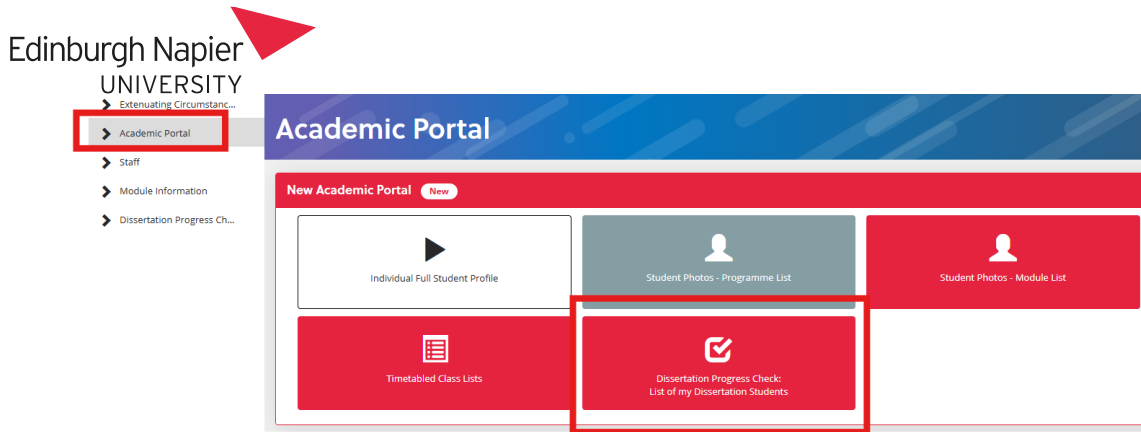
Edinburgh Napier
UNIVERSITY

Extenuating Circumstanc...
Academic Portal
Staff
Module Information
Dissertation Progress Ch...

Academic Portal

New Academic Portal New

Individual Full Student Profile

Student Photos - Programme List

Student Photos - Module List

Timetabled Class Lists

Dissertation Progress Check:
List of my Dissertation Students